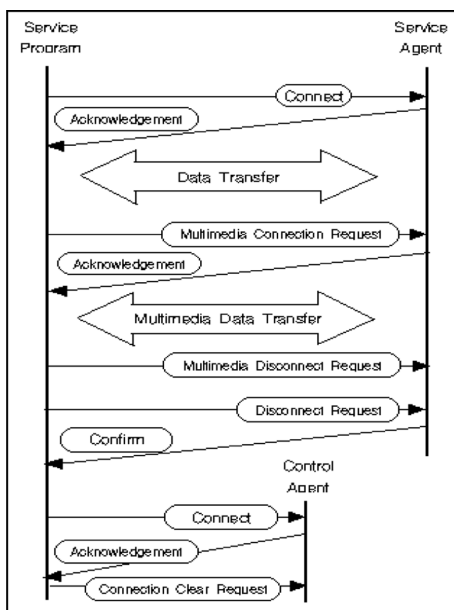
Service Program

Service Agent

Connect

Acknowledgement

Data Transfer

Multimedia Connection Request

Acknowledgement

Multimedia Data Transfer

Multimedia Disconnect Request

Disconnect Request

Confirm

Control Agent

Connect

Acknowledgement

Connection Clear Request